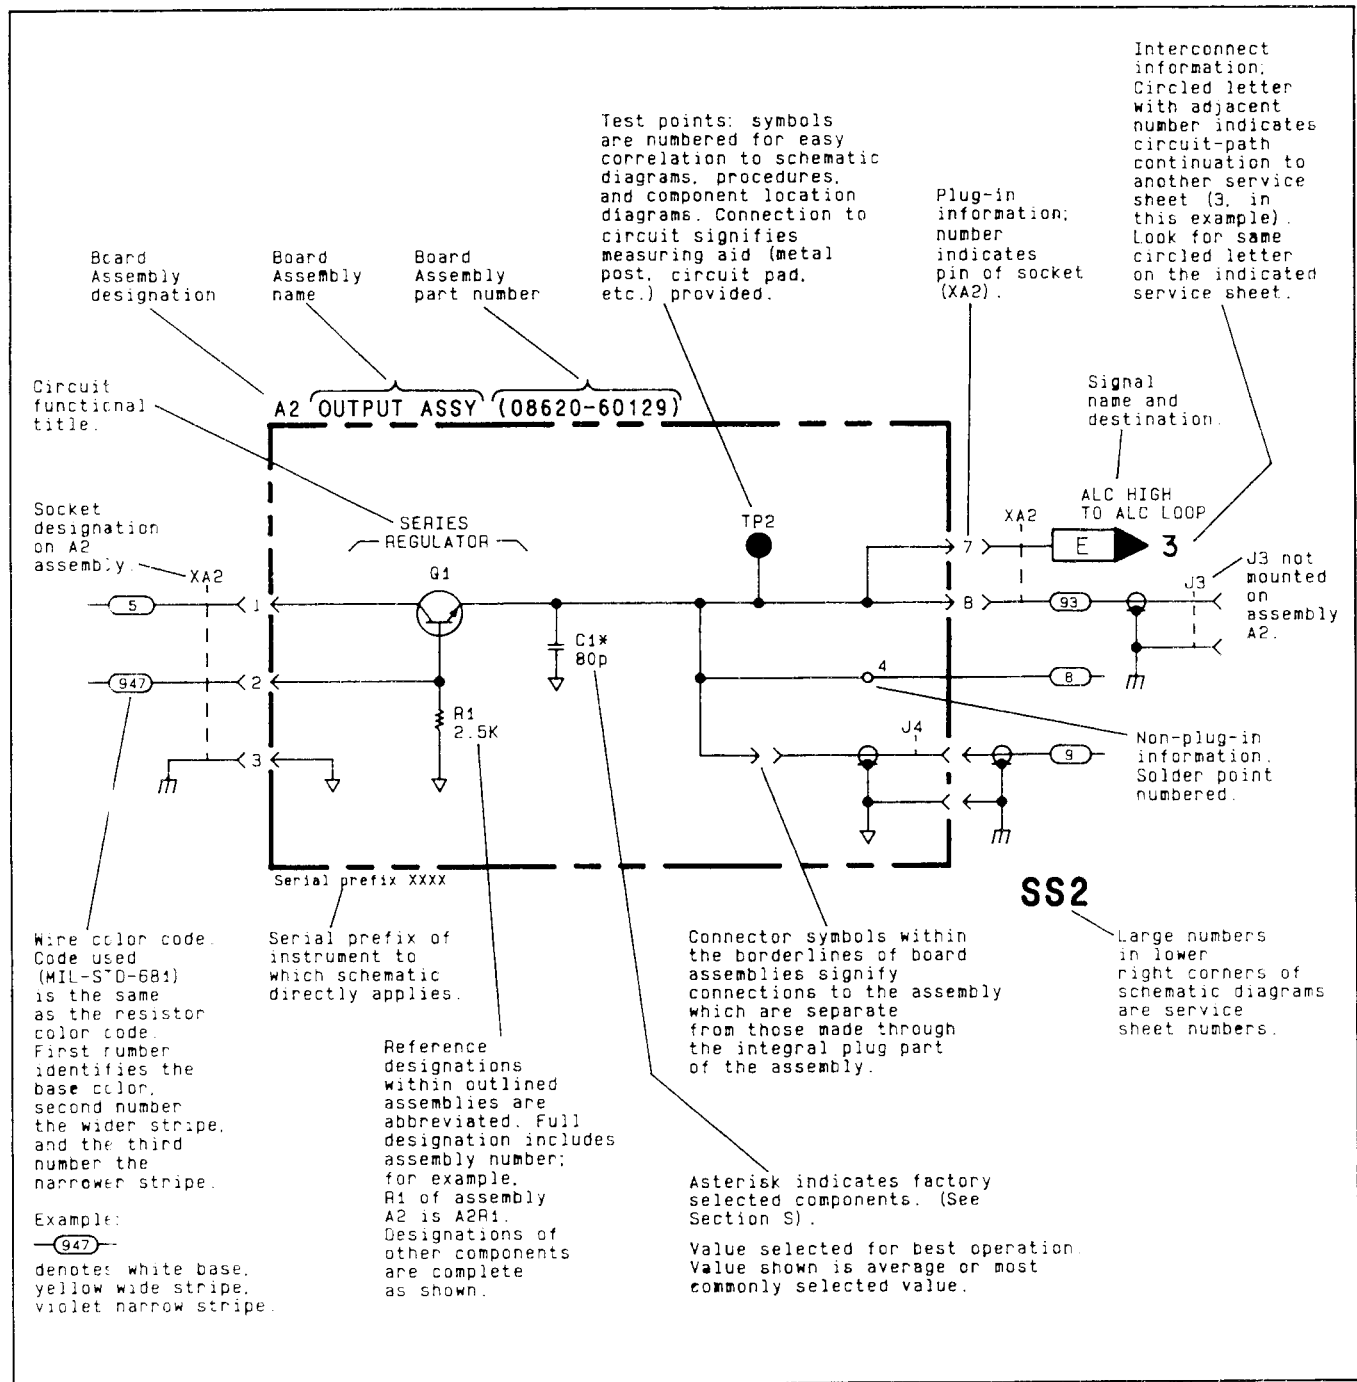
Interconnect information; Circled letter with adjacent number indicates circuit-path continuation to another service sheet (3, in this example). Look for same circled letter on the indicated service sheet.

Test points: symbols are numbered for easy correlation to schematic diagrams, procedures, and component location diagrams. Connection to circuit signifies measuring aid (metal post, circuit pad, etc.) provided.

Plug-in information; number indicates pin of socket (XA2).

Board Assembly designation

Board Assembly name

Board Assembly part number

Circuit functional title.

A2 OUTPUT ASSY (08620-60129)

Signal name and destination.

Socket designation on A2 assembly.

SERIES REGULATOR

TP2

ALC HIGH TO ALC LOOP

XA2

E

3

J3 not mounted on assembly A2.

XA2

Q1

5

1

7

8

93

J3

947

2

C1*
80p

4

8

R1
2.5K

3

J4

9

Non-plug-in information. Solder point numbered.

Serial prefix XXXX

SS2

Wire color code. Code used (MIL-STD-681) is the same as the resistor color code. First number identifies the base color, second number the wider stripe, and the third number the narrower stripe.

Example:
947
denotes white base, yellow wide stripe, violet narrow stripe.

Serial prefix of instrument to which schematic directly applies.

Reference designations within outlined assemblies are abbreviated. Full designation includes assembly number; for example, R1 of assembly A2 is A2R1. Designations of other components are complete as shown.

Connector symbols within the borderlines of board assemblies signify connections to the assembly which are separate from those made through the integral plug part of the assembly.

Large numbers in lower right corners of schematic diagrams are service sheet numbers.

Asterisk indicates factory selected components. (See Section 5).

Value selected for best operation. Value shown is average or most commonly selected value.